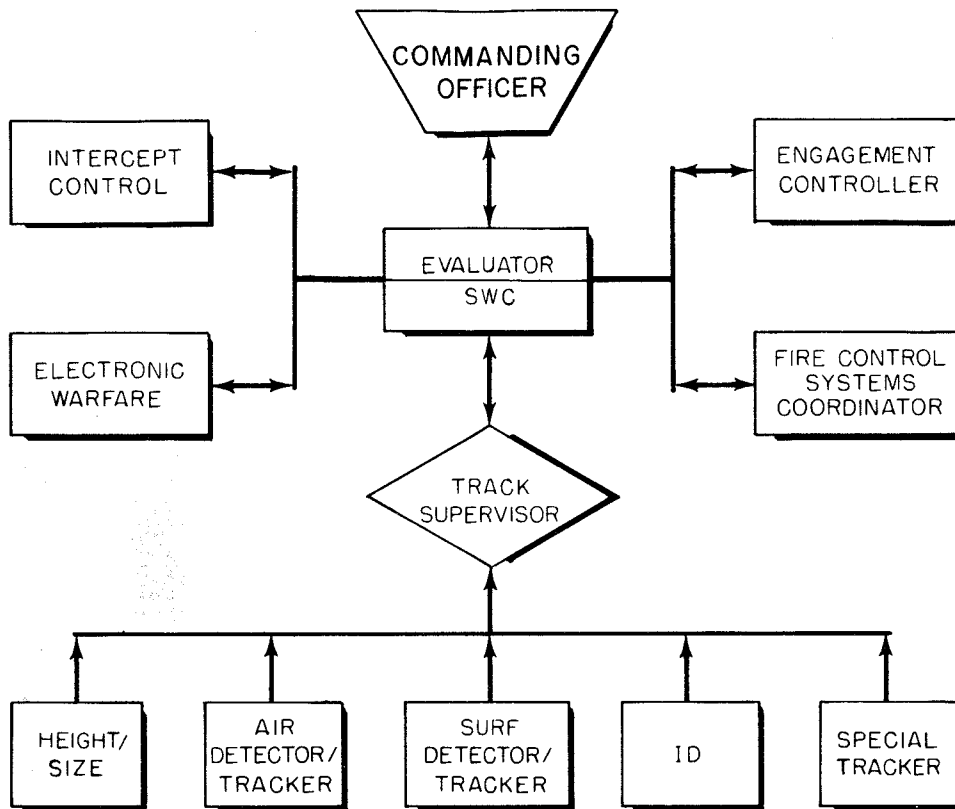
COMMANDING OFFICER

INTERCEPT CONTROL

ENGAGEMENT CONTROLLER

EVALUATOR

SWC

ELECTRONIC WARFARE

FIRE CONTROL SYSTEMS COORDINATOR

TRACK SUPERVISOR

HEIGHT/ SIZE

AIR DETECTOR/ TRACKER

SURF DETECTOR/ TRACKER

ID

SPECIAL TRACKER